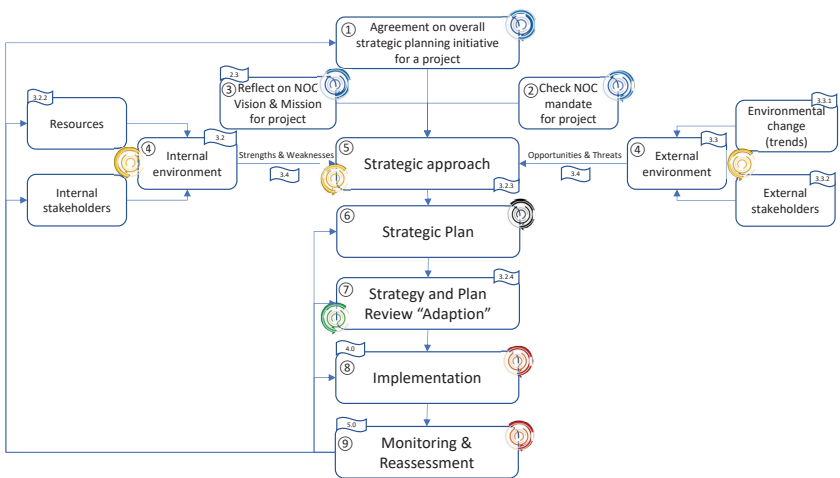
① Agreement on overall strategic planning initiative for a project

2.3
③ Reflect on NOC Vision & Mission for project

② Check NOC mandate for project

3.2.2
Resources

Internal stakeholders

3.2
④ Internal environment

Strengths & Weaknesses

3.4

⑤ Strategic approach

3.2.3

Opportunities & Threats

3.4

3.3
④ External environment

3.3.1
Environmental change (trends)

3.3.2
External stakeholders

⑥ Strategic Plan

3.2.4
⑦ Strategy and Plan Review "Adaption"

4.0
⑧ Implementation

5.0
⑨ Monitoring & Reassessment